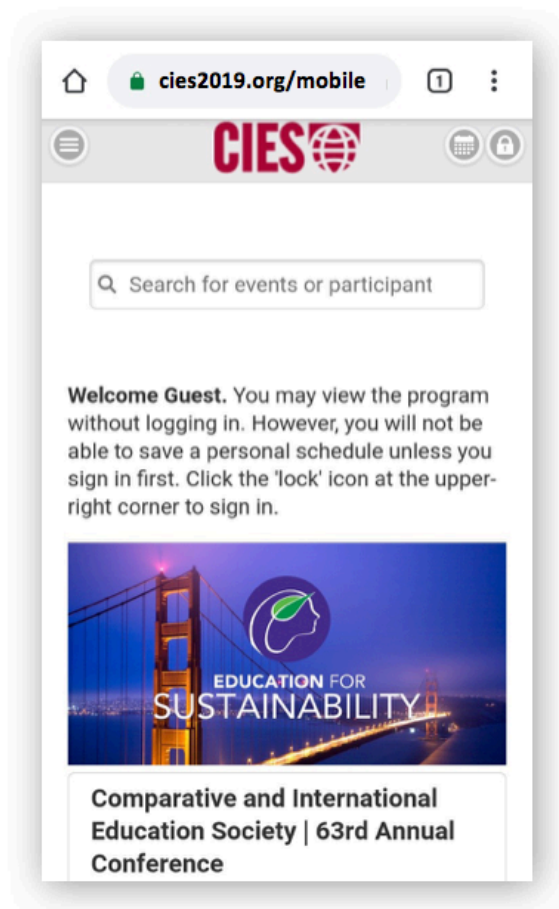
cies2019.org/mobile

1

CIES

Search for events or participant

**Welcome Guest.** You may view the program without logging in. However, you will not be able to save a personal schedule unless you sign in first. Click the 'lock' icon at the upper-right corner to sign in.

EDUCATION FOR
SUSTAINABILITY

Comparative and International Education Society | 63rd Annual Conference